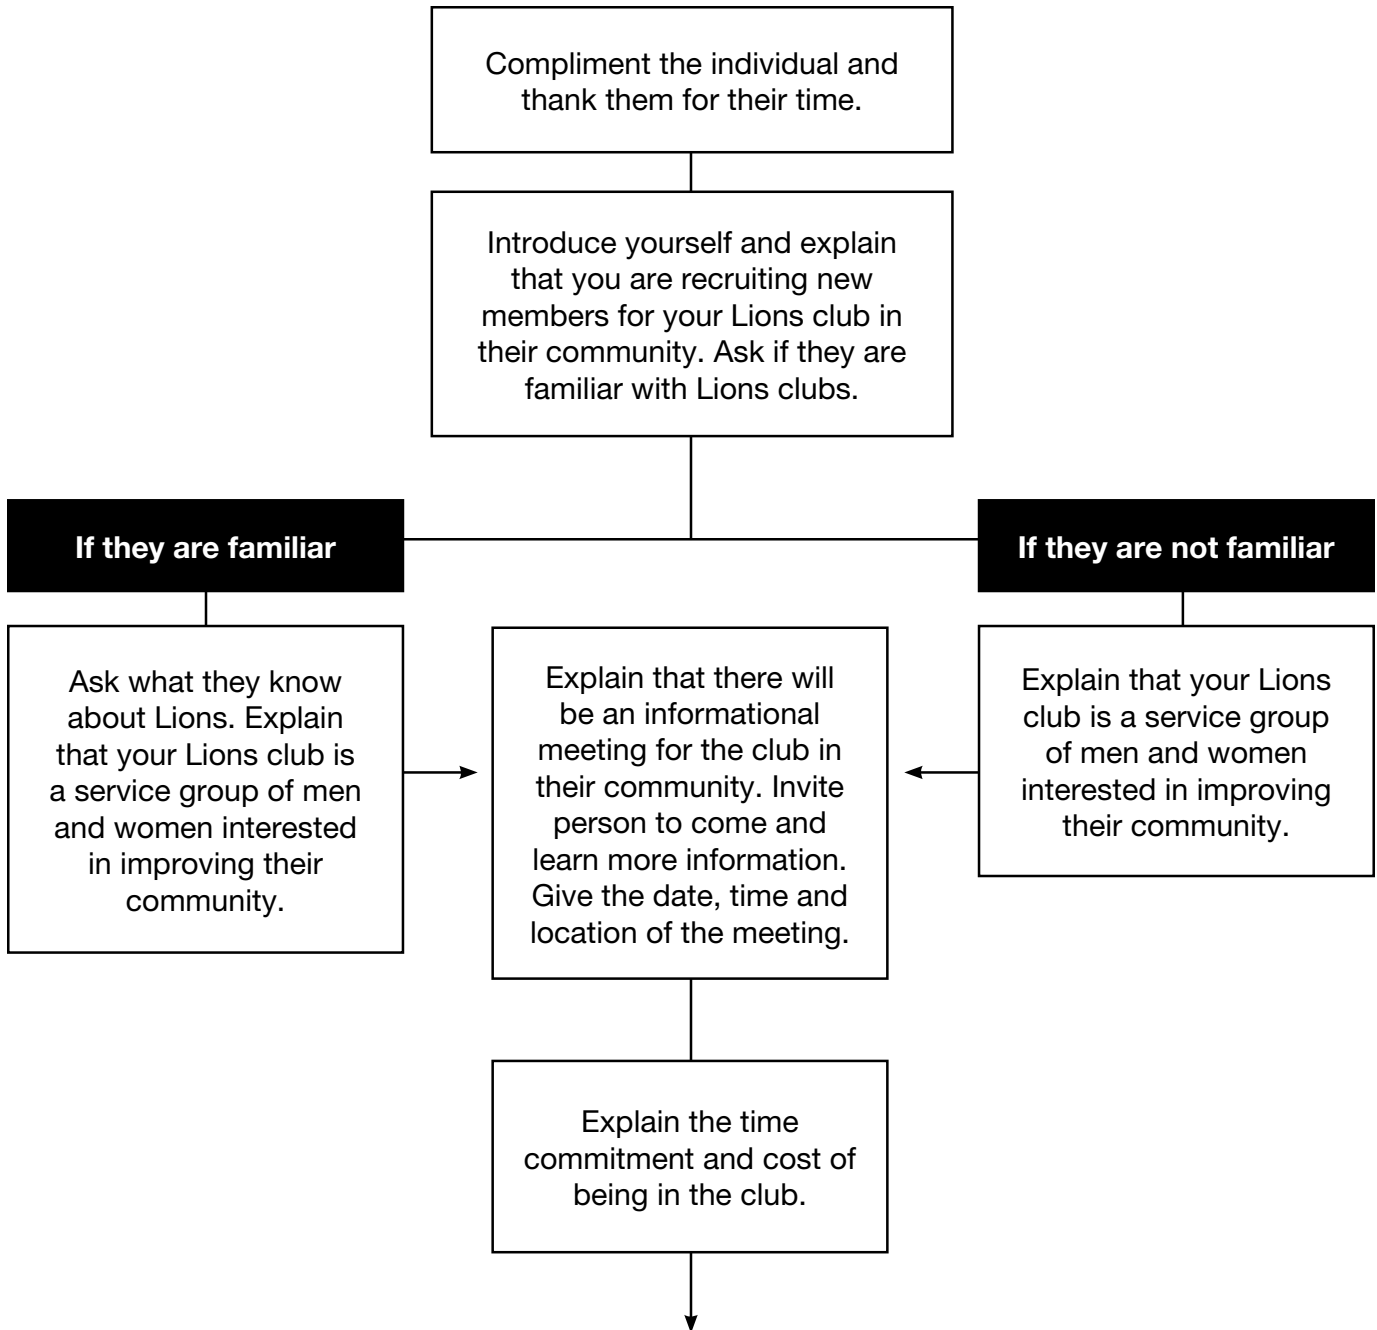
Compliment the individual and thank them for their time.

Introduce yourself and explain that you are recruiting new members for your Lions club in their community. Ask if they are familiar with Lions clubs.

If they are familiar

If they are not familiar

Ask what they know about Lions. Explain that your Lions club is a service group of men and women interested in improving their community.

Explain that there will be an informational meeting for the club in their community. Invite person to come and learn more information. Give the date, time and location of the meeting.

Explain that your Lions club is a service group of men and women interested in improving their community.

Explain the time commitment and cost of being in the club.